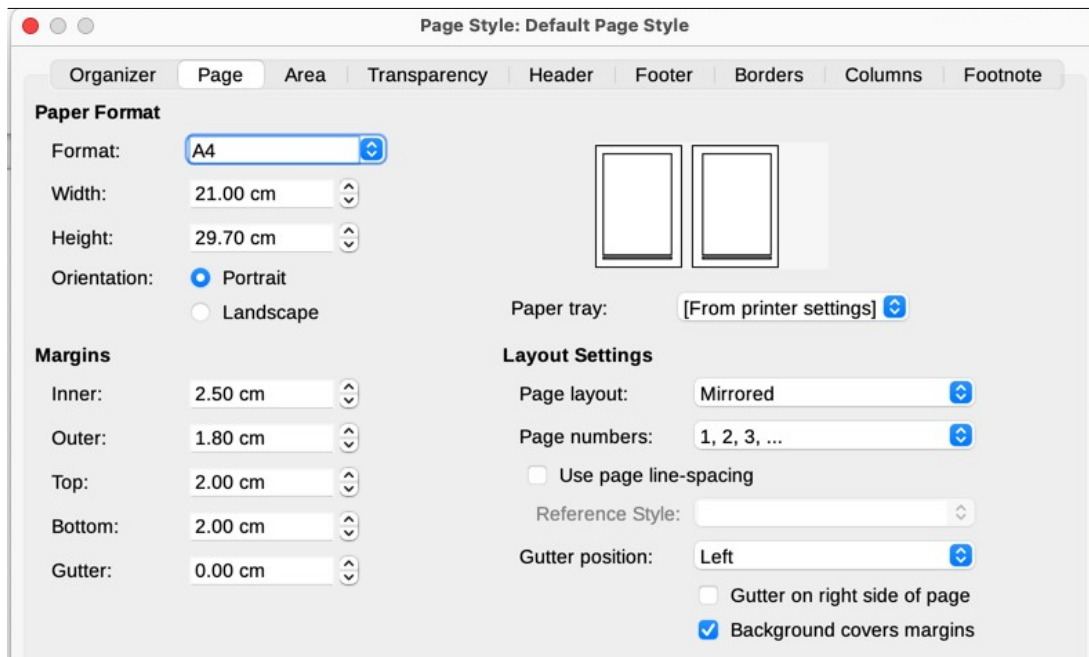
Page Style: Default Page Style

Organizer | Page | Area | Transparency | Header | Footer | Borders | Columns | Footnote

Paper Format

Format: A4

Width: 21.00 cm

Height: 29.70 cm

Orientation: Portrait

Landscape

Paper tray: [From printer settings]

Margins

Inner: 2.50 cm

Outer: 1.80 cm

Top: 2.00 cm

Bottom: 2.00 cm

Gutter: 0.00 cm

Layout Settings

Page layout: Mirrored

Page numbers: 1, 2, 3, ...

Use page line-spacing

Reference Style:

Gutter position: Left

Gutter on right side of page

Background covers margins